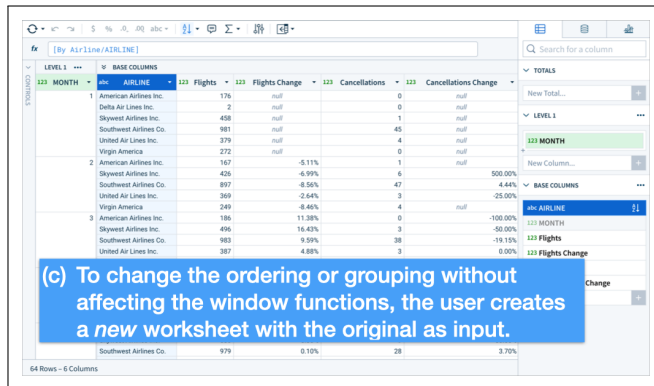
$ % .0 .00 abc

fx [By Airline/AIRLINE]

CONTROLS

LEVEL 1 ••• BASE COLUMNS

| 123 MONTH | abc AIRLINE | 123 Flights | 123 Flights Change | 123 Cancellations | 123 Cancellations Change |
|---|---|---|---|---|---|
| 1 | American Airlines Inc. | 176 | null | 0 | null |
| | Delta Air Lines Inc. | 2 | null | 0 | null |
| | Skywest Airlines Inc. | 458 | null | 1 | null |
| | Southwest Airlines Co. | 981 | null | 45 | null |
| | United Air Lines Inc. | 379 | null | 4 | null |
| | Virgin America | 272 | null | 0 | null |
| 2 | American Airlines Inc. | 167 | -5.11% | 1 | null |
| | Skywest Airlines Inc. | 426 | -6.99% | 6 | 500.00% |
| | Southwest Airlines Co. | 897 | -8.56% | 47 | 4.44% |
| | United Air Lines Inc. | 369 | -2.64% | 3 | -25.00% |
| | Virgin America | 249 | -8.46% | 4 | null |
| 3 | American Airlines Inc. | 186 | 11.38% | 0 | -100.00% |
| | Skywest Airlines Inc. | 496 | 16.43% | 3 | -50.00% |
| | Southwest Airlines Co. | 983 | 9.59% | 38 | -19.15% |
| | United Air Lines Inc. | 387 | 4.88% | 3 | 0.00% |
| | Southwest Airlines Co. | 979 | 0.10% | 28 | 3.70% |

64 Rows – 6 Columns

Search for a column

TOTALS

New Total...

LEVEL 1 •••

123 MONTH

New Column...

BASE COLUMNS •••

abc AIRLINE

123 MONTH

123 Flights

123 Flights Change

Change

(c) To change the ordering or grouping without affecting the window functions, the user creates a *new* worksheet with the original as input.